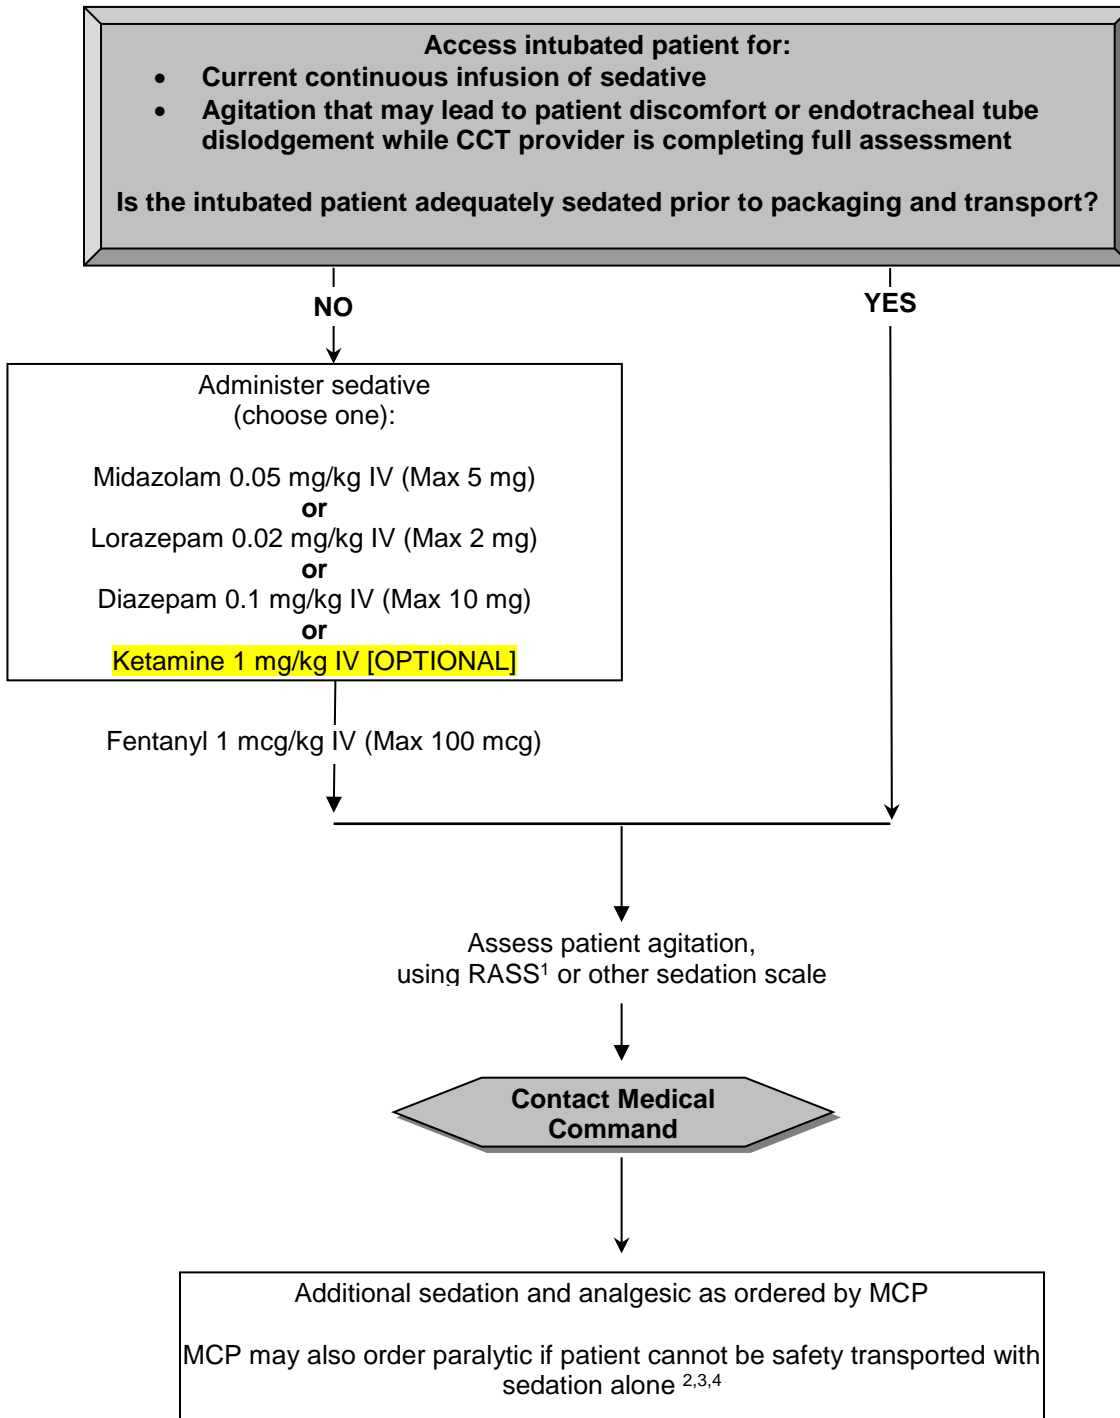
**Access intubated patient for:**

- **Current continuous infusion of sedative**
- **Agitation that may lead to patient discomfort or endotracheal tube dislodgement while CCT provider is completing full assessment**

**Is the intubated patient adequately sedated prior to packaging and transport?**

**NO**

**YES**

Administer sedative (choose one):

Midazolam 0.05 mg/kg IV (Max 5 mg)
**or**
Lorazepam 0.02 mg/kg IV (Max 2 mg)
**or**
Diazepam 0.1 mg/kg IV (Max 10 mg)
**or**
Ketamine 1 mg/kg IV [OPTIONAL]

Fentanyl 1 mcg/kg IV (Max 100 mcg)

Assess patient agitation, using RASS$^1$ or other sedation scale

**Contact Medical Command**

Additional sedation and analgesic as ordered by MCP

MCP may also order paralytic if patient cannot be safety transported with sedation alone $^{2,3,4}$